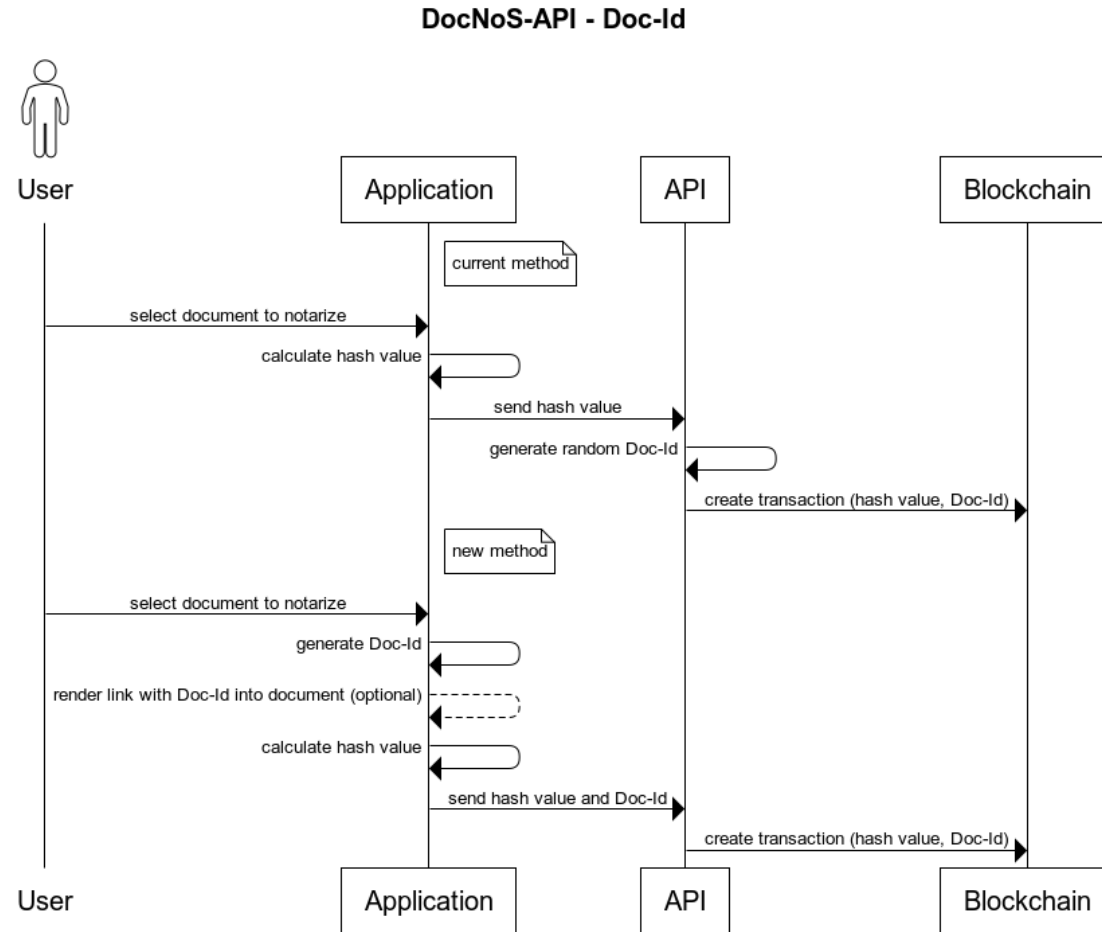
DocNoS-API - Doc-Id

User

Application

API

Blockchain

current method

select document to notarize

calculate hash value

send hash value

generate random Doc-Id

create transaction (hash value, Doc-Id)

new method

select document to notarize

generate Doc-Id

render link with Doc-Id into document (optional)

calculate hash value

send hash value and Doc-Id

create transaction (hash value, Doc-Id)

User

Application

API

Blockchain